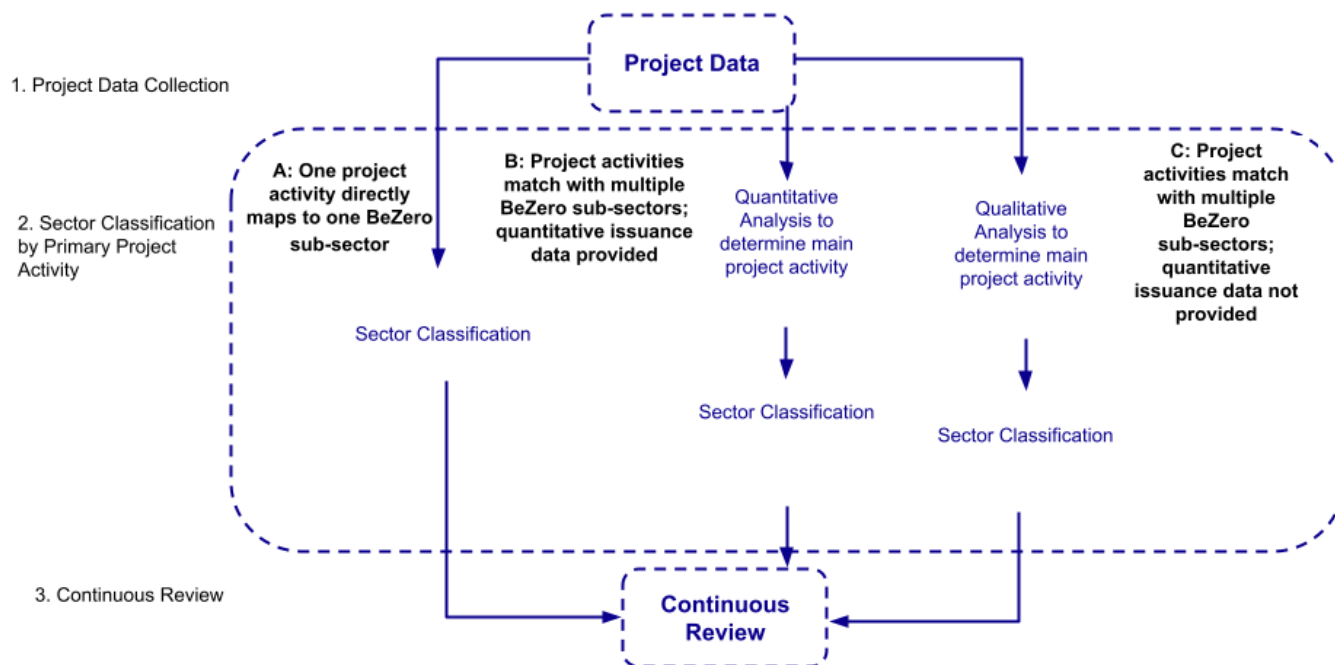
Project Data

1. Project Data Collection

2. Sector Classification by Primary Project Activity

A: One project activity directly maps to one BeZero sub-sector

B: Project activities match with multiple BeZero sub-sectors; quantitative issuance data provided

Quantitative Analysis to determine main project activity

Qualitative Analysis to determine main project activity

C: Project activities match with multiple BeZero sub-sectors; quantitative issuance data not provided

Sector Classification

Sector Classification

Sector Classification

3. Continuous Review

Continuous Review